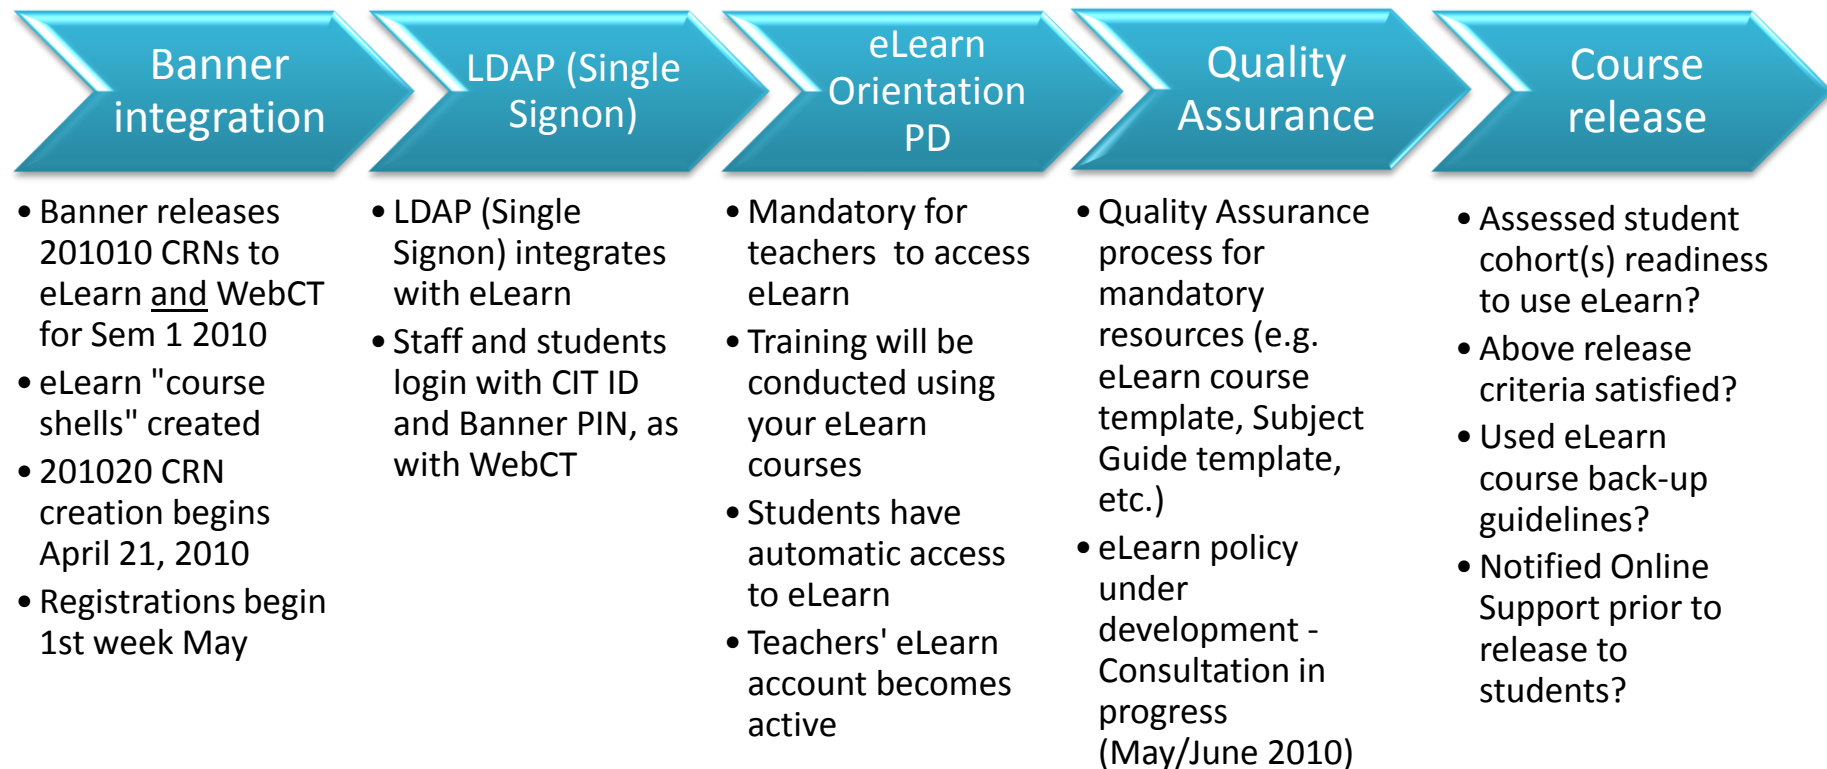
Banner integration

• Banner releases 201010 CRNs to eLearn and WebCT for Sem 1 2010
• eLearn "course shells" created
• 201020 CRN creation begins April 21, 2010
• Registrations begin 1st week May

LDAP (Single Signon)

• LDAP (Single Signon) integrates with eLearn
• Staff and students login with CIT ID and Banner PIN, as with WebCT

eLearn Orientation PD

• Mandatory for teachers to access eLearn
• Training will be conducted using your eLearn courses
• Students have automatic access to eLearn
• Teachers' eLearn account becomes active

Quality Assurance

• Quality Assurance process for mandatory resources (e.g. eLearn course template, Subject Guide template, etc.)
• eLearn policy under development - Consultation in progress (May/June 2010)

Course release

• Assessed student cohort(s) readiness to use eLearn?
• Above release criteria satisfied?
• Used eLearn course back-up guidelines?
• Notified Online Support prior to release to students?